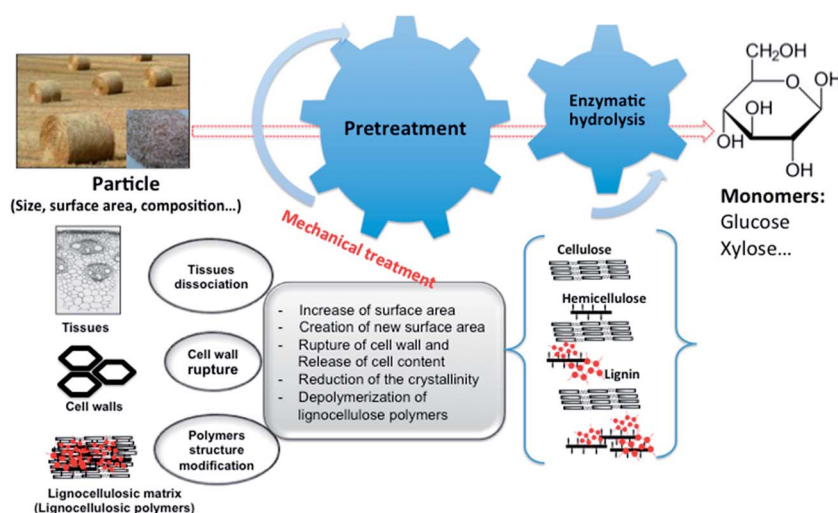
Pretreatment

Enzymatic hydrolysis

$CH_2OH$
O
OH
OH
OH
OH
OH

Particle
(Size, surface area, composition...)

Mechanical treatment

Monomers:
Glucose
Xylose...

Tissues

Tissues dissociation

Cell walls

Cell wall rupture

Lignocellulosic matrix
(Lignocellulosic polymers)

Polymers structure modification

- Increase of surface area
- Creation of new surface area
- Rupture of cell wall and Release of cell content
- Reduction of the crystallinity
- Depolymerization of lignocellulose polymers

Cellulose
Hemicellulose
Lignin